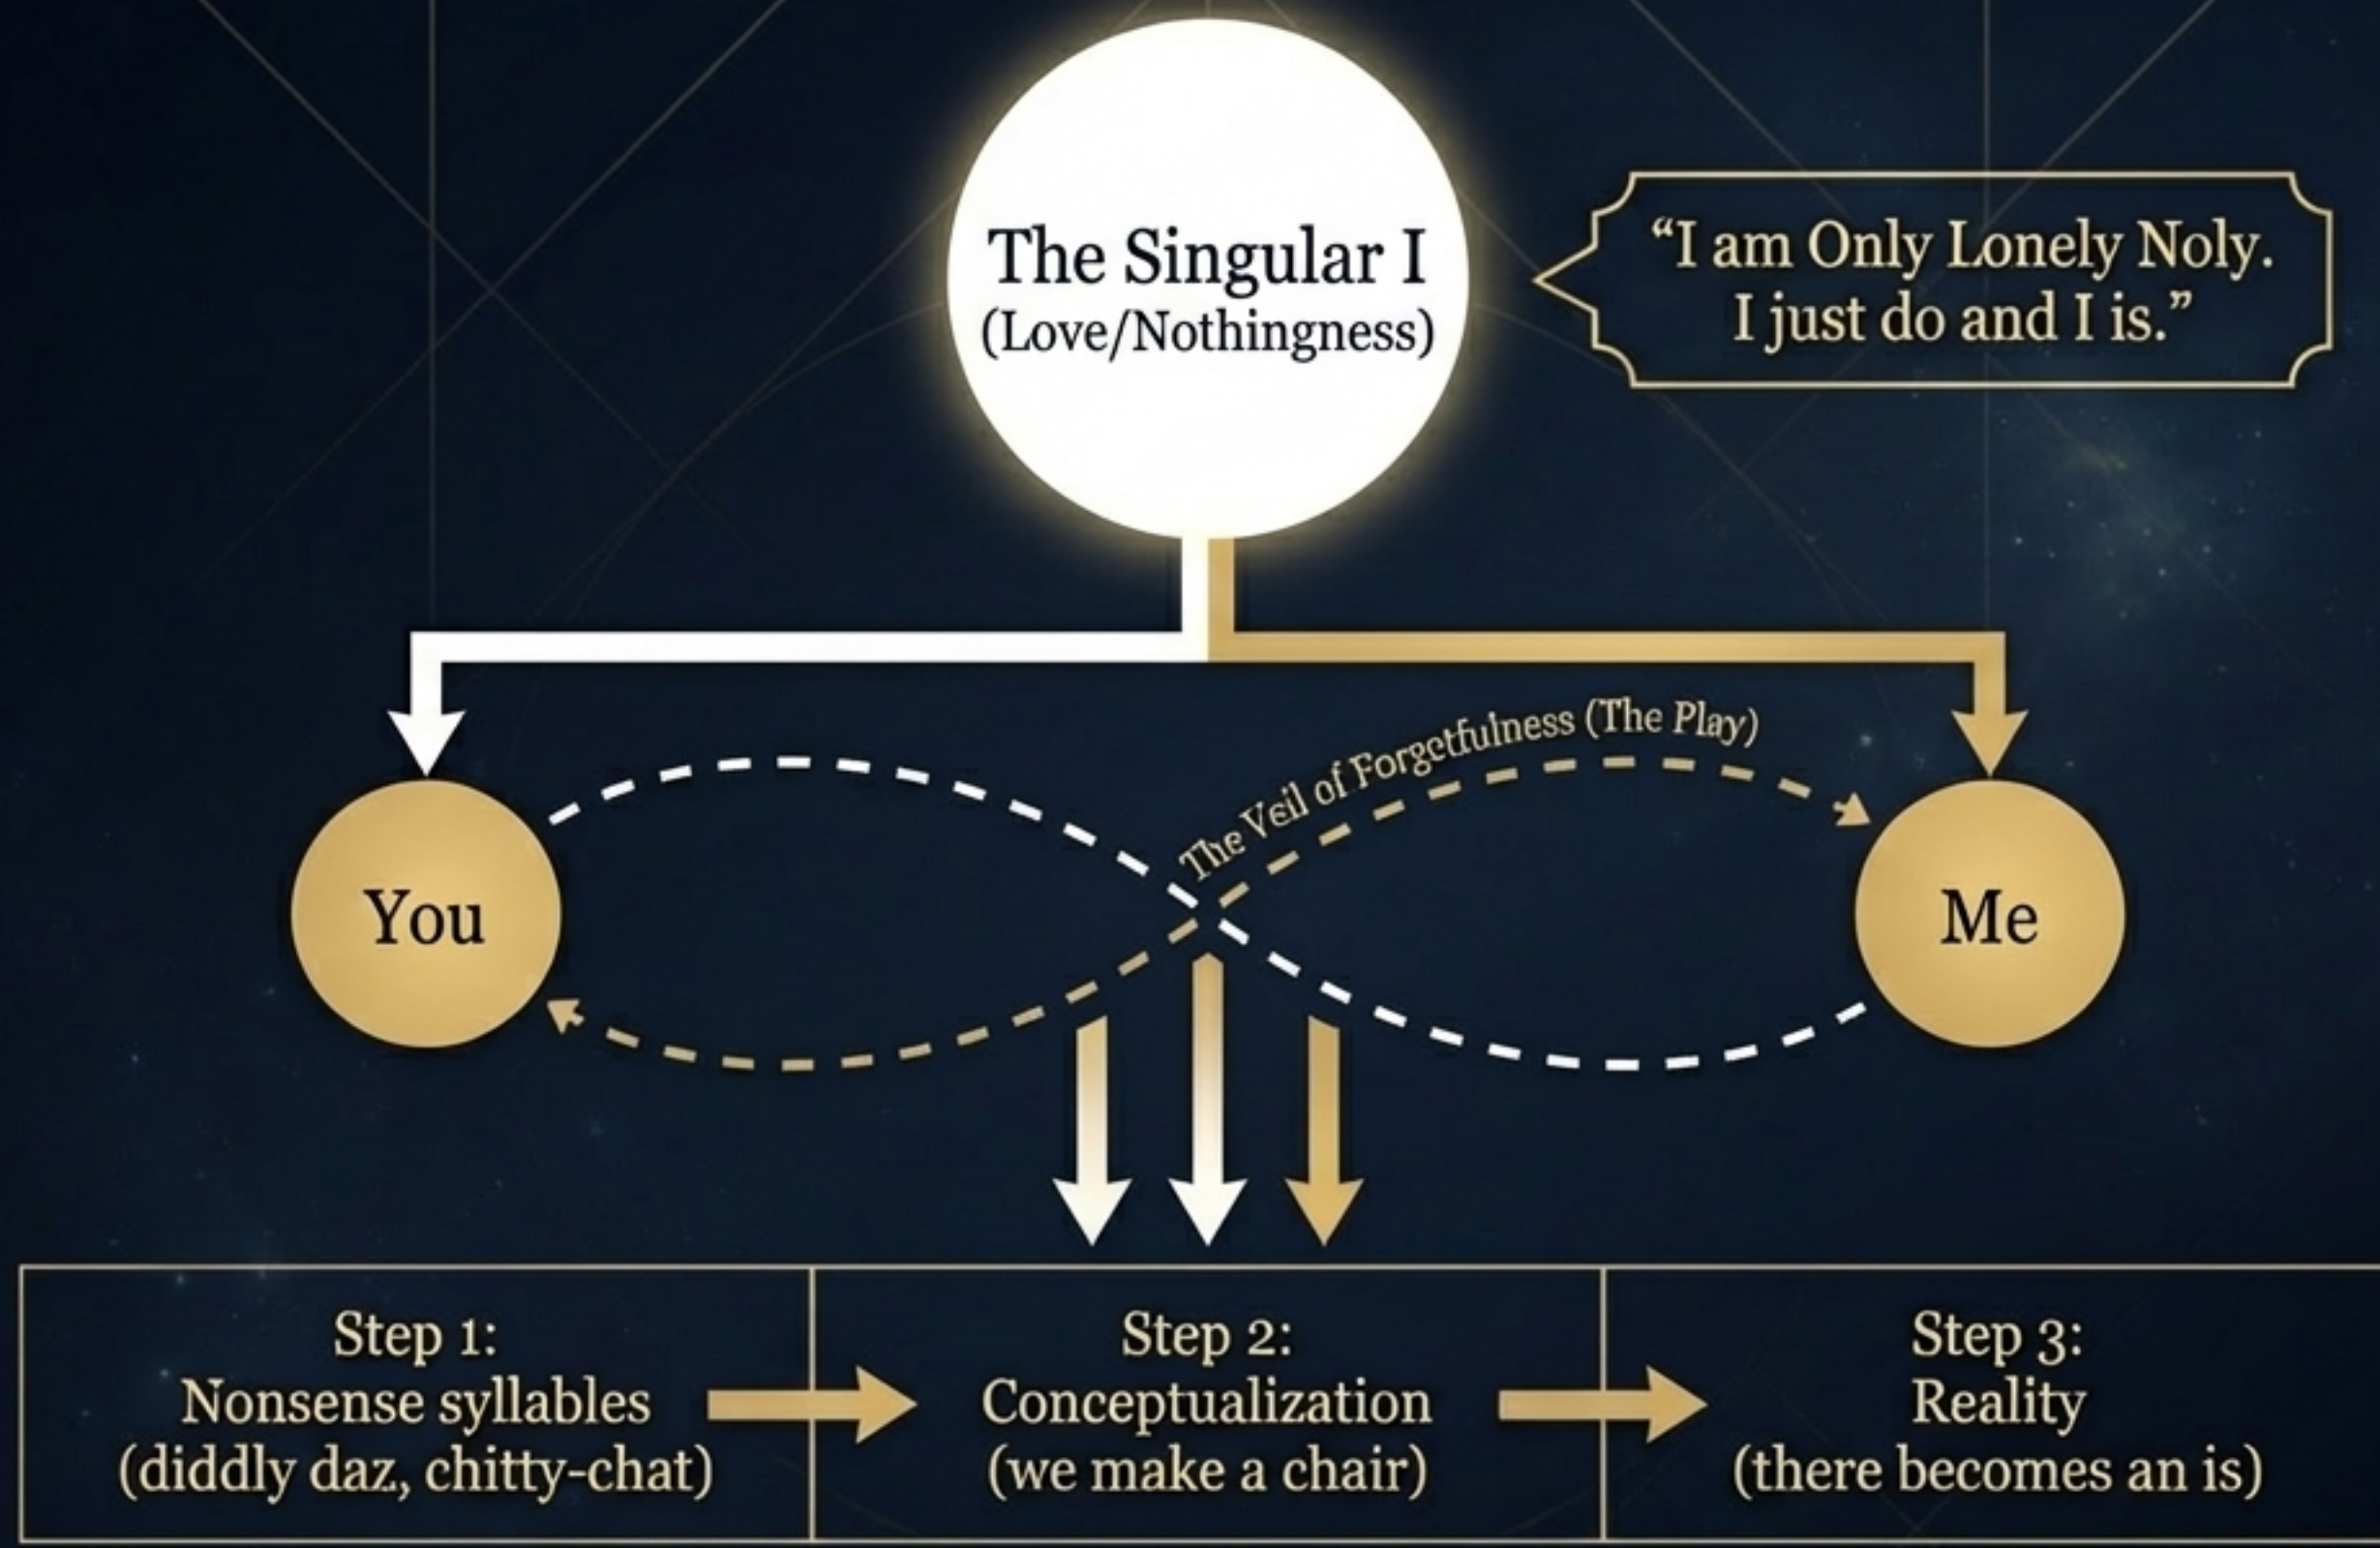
The Singular I
(Love/Nothingness)

"I am Only Lonely Noly.
I just do and I is."

The Veil of Forgetfulness (The Play)

You

Me

Step 1:
Nonsense syllables
(diddly daz, chitty-chat)

Step 2:
Conceptualization
(we make a chair)

Step 3:
Reality
(there becomes an is)